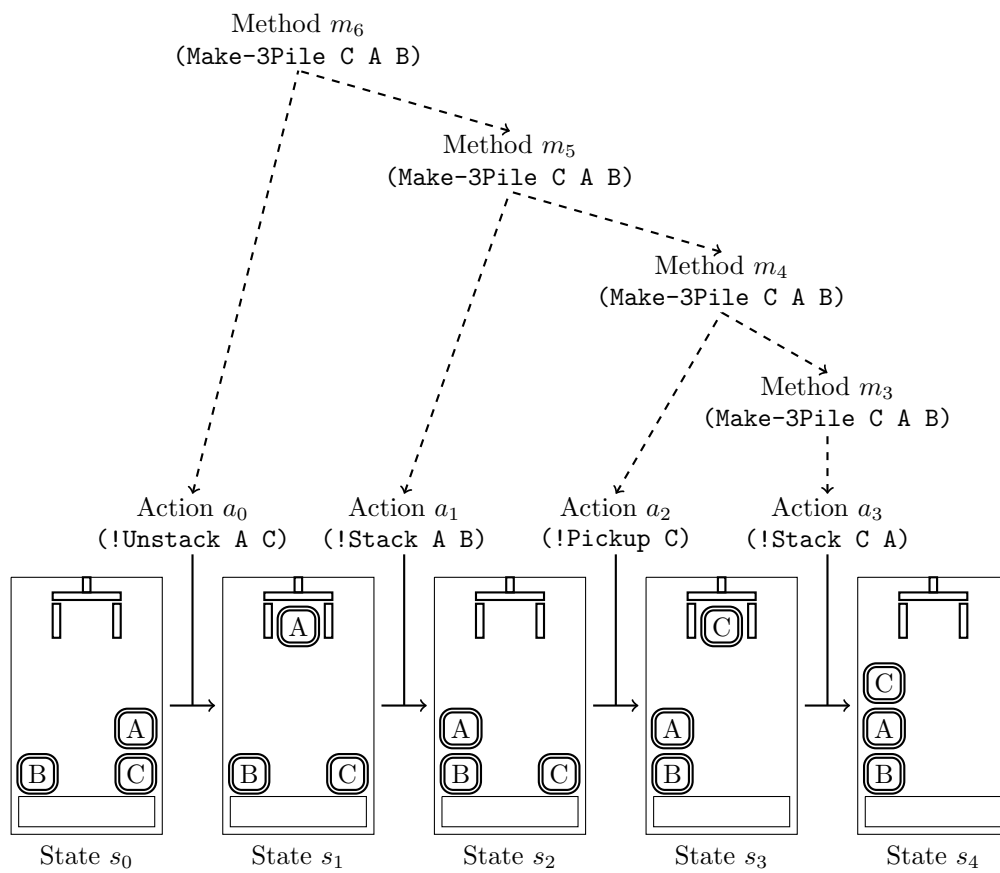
Method $m_6$
(Make-3Pile C A B)

Method $m_5$
(Make-3Pile C A B)

Method $m_4$
(Make-3Pile C A B)

Method $m_3$
(Make-3Pile C A B)

Action $a_0$
(!Unstack A C)

Action $a_1$
(!Stack A B)

Action $a_2$
(!Pickup C)

Action $a_3$
(!Stack C A)

A
B
C
State $s_0$

A
B
C
State $s_1$

A
B
C
State $s_2$

C
A
B
State $s_3$

C
A
B
State $s_4$